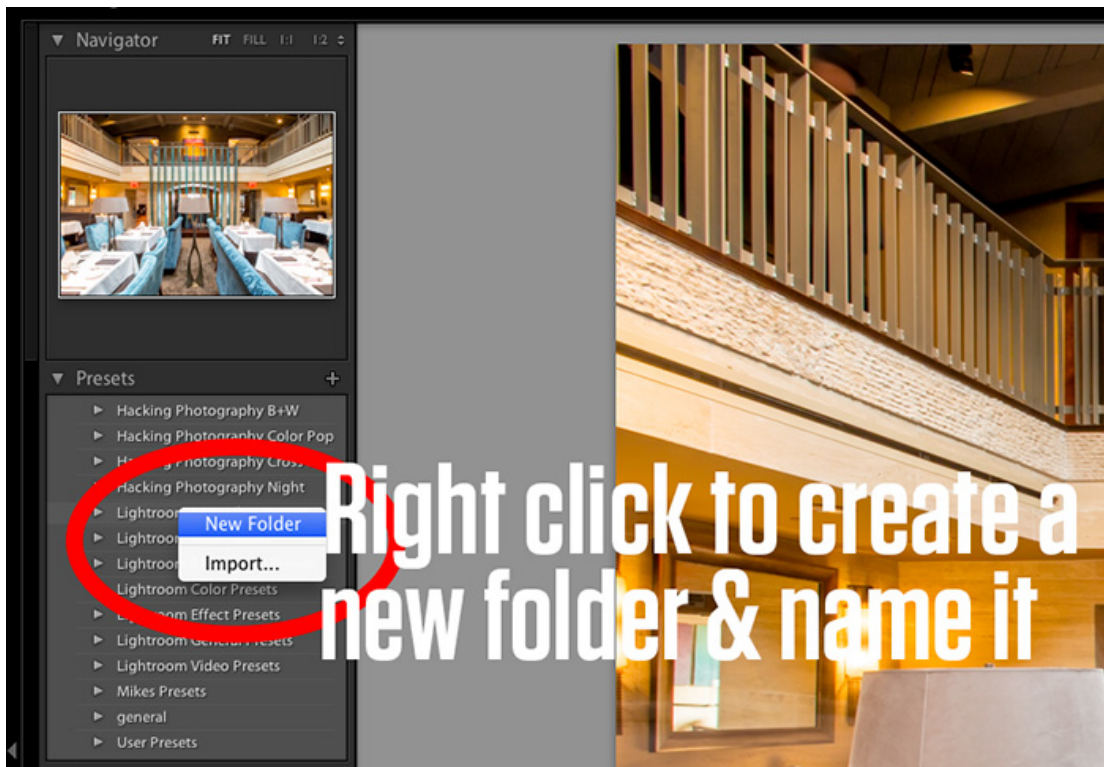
Navigator FIT FILL 1:1 1:2

Presets +

Hacking Photography B+W
Hacking Photography Color Pop
Hacking Photography Cross
Hacking Photography Night
Lightroom
Lightroom
Lightroom
New Folder
Import...
Lightroom Color Presets
Lightroom Effect Presets
Lightroom General Presets
Lightroom Video Presets
Mikes Presets
general
User Presets

Right click to create a new folder & name it